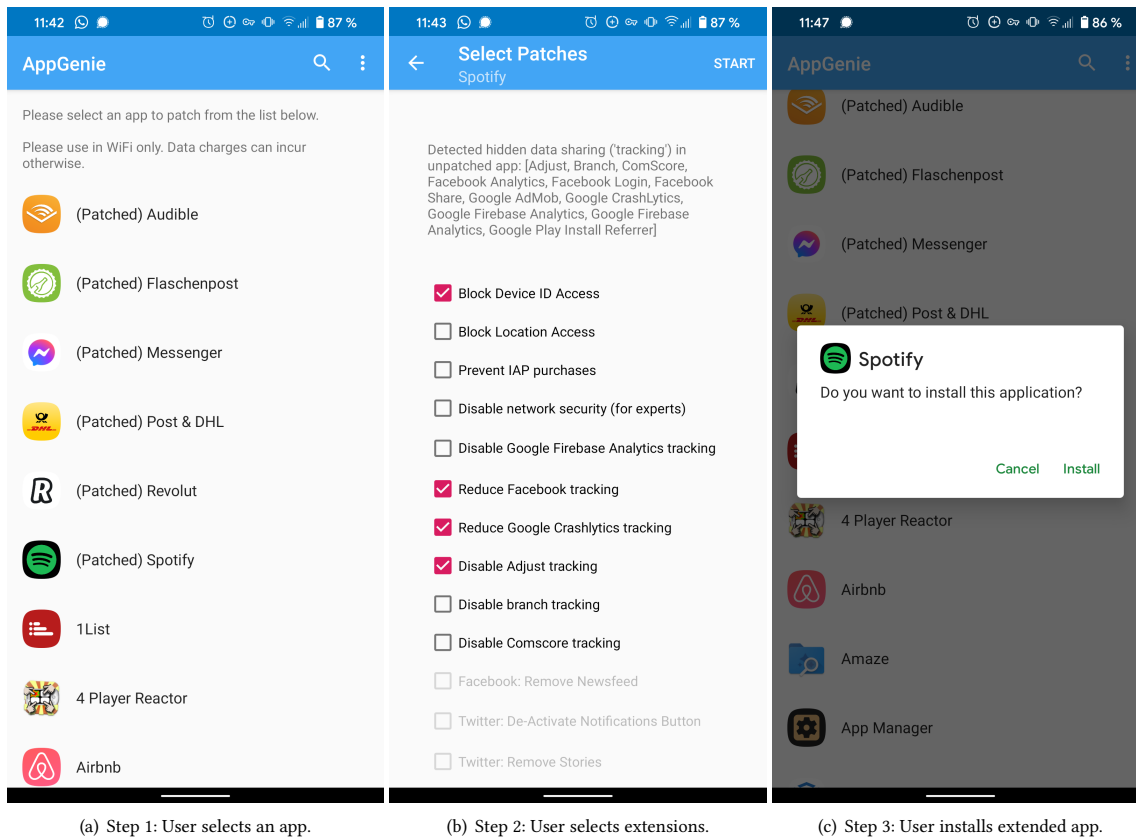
11:42 87 %

AppGenie

Please select an app to patch from the list below.

Please use in WiFi only. Data charges can incur otherwise.

(Patched) Audible

(Patched) Flaschenpost

(Patched) Messenger

(Patched) Post & DHL

(Patched) Revolut

(Patched) Spotify

1List

4 Player Reactor

Airbnb

(a) Step 1: User selects an app.

11:43 87 %

Select Patches
Spotify

START

Detected hidden data sharing ('tracking') in unpatched app: [Adjust, Branch, ComScore, Facebook Analytics, Facebook Login, Facebook Share, Google AdMob, Google CrashLytics, Google Firebase Analytics, Google Firebase Analytics, Google Play Install Referrer]

Block Device ID Access

Block Location Access

Prevent IAP purchases

Disable network security (for experts)

Disable Google Firebase Analytics tracking

Reduce Facebook tracking

Reduce Google Crashlytics tracking

Disable Adjust tracking

Disable branch tracking

Disable Comscore tracking

Facebook: Remove Newsfeed

Twitter: De-Activate Notifications Button

Twitter: Remove Stories

(b) Step 2: User selects extensions.

11:47 86 %

AppGenie

(Patched) Audible

(Patched) Flaschenpost

(Patched) Messenger

(Patched) Post & DHL

Spotify

Do you want to install this application?

Cancel Install

4 Player Reactor

Airbnb

Amaze

App Manager

(c) Step 3: User installs extended app.